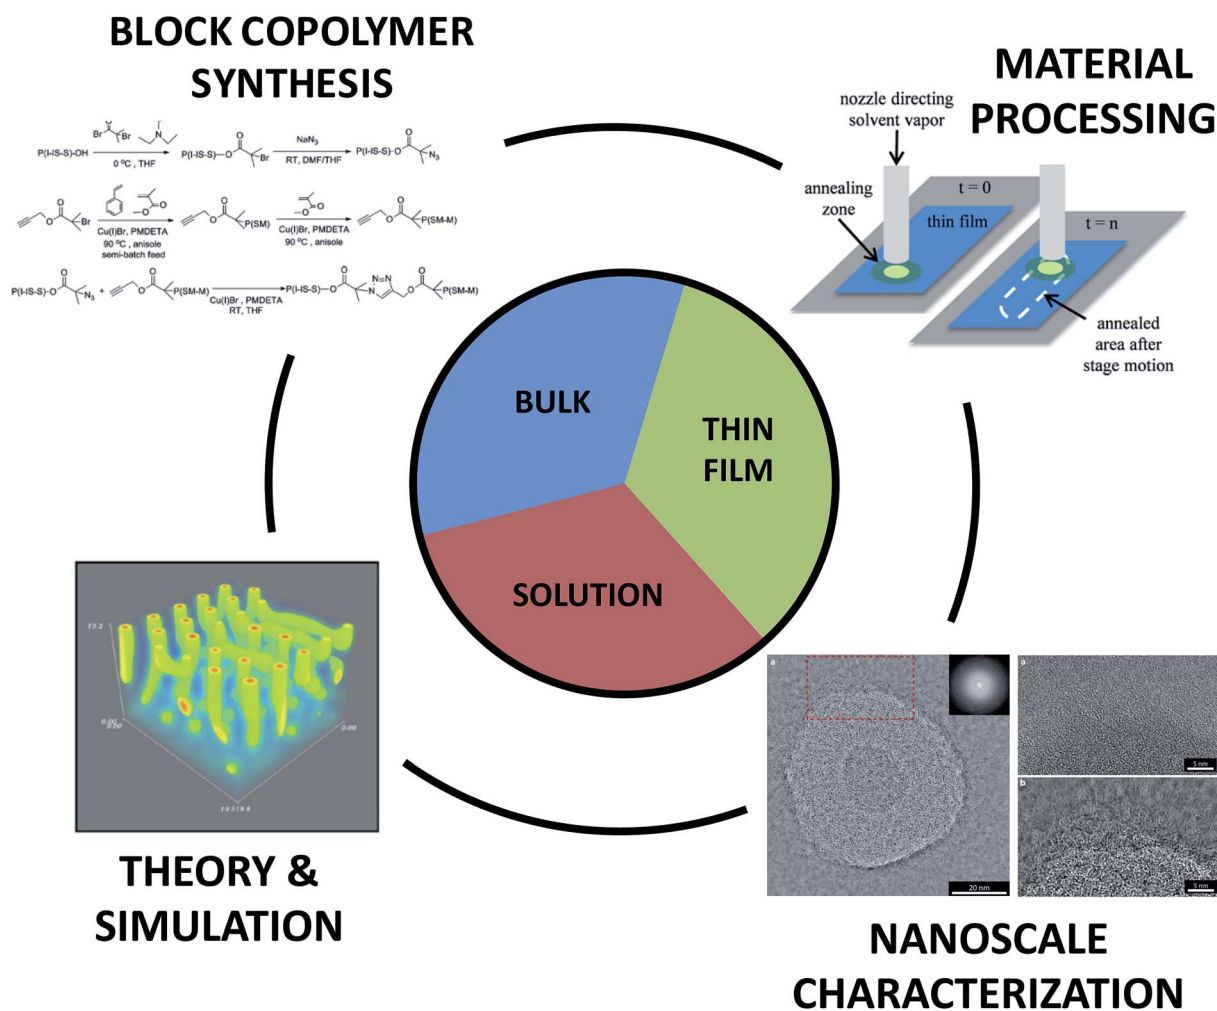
BLOCK COPOLYMER SYNTHESIS

P(I-IS-S)-OH
0 °C , THF
P(I-IS-S)
NaN$_3$
RT, DMF/THF
P(I-IS-S)
N$_3$
Br
Cu(I)Br, PMDETA
90 °C , anisole
semi-batch feed
P(SM)
Cu(I)Br, PMDETA
90 °C , anisole
P(SM-M)
P(I-IS-S)
N$_3$
P(SM-M)
Cu(I)Br , PMDETA
RT, THF
P(I-IS-S)
N=N
N
P(SM-M)

MATERIAL PROCESSING

nozzle directing solvent vapor
annealing zone
t = 0
thin film
t = n
annealed area after stage motion

BULK
THIN FILM
SOLUTION

13.2
0.00
0.00
10.518.8

THEORY & SIMULATION

a
20 nm
a
5 nm
b
5 nm

NANOSCALE CHARACTERIZATION